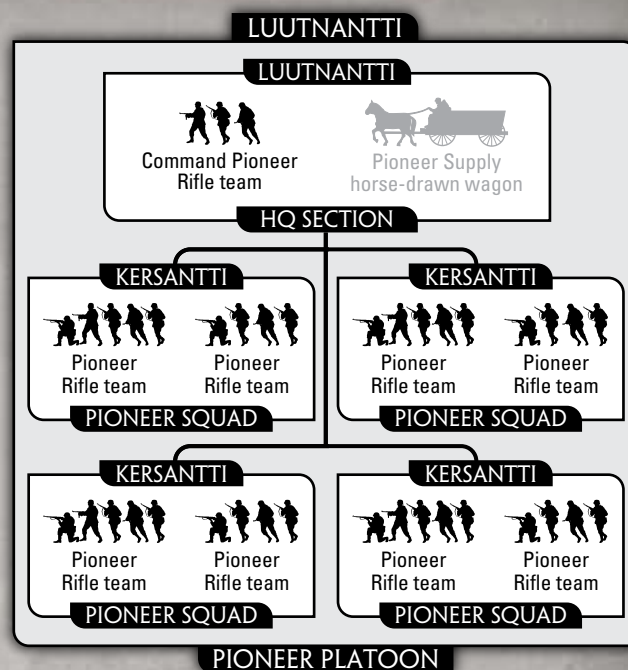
LUUTNANTTI

LUUTNANTTI

Command Pioneer Rifle team

Pioneer Supply horse-drawn wagon

HQ SECTION

KERSANTTI

Pioneer Rifle team

Pioneer Rifle team

PIONEER SQUAD

KERSANTTI

Pioneer Rifle team

Pioneer Rifle team

PIONEER SQUAD

KERSANTTI

Pioneer Rifle team

Pioneer Rifle team

PIONEER SQUAD

KERSANTTI

Pioneer Rifle team

Pioneer Rifle team

PIONEER SQUAD

PIONEER PLATOON